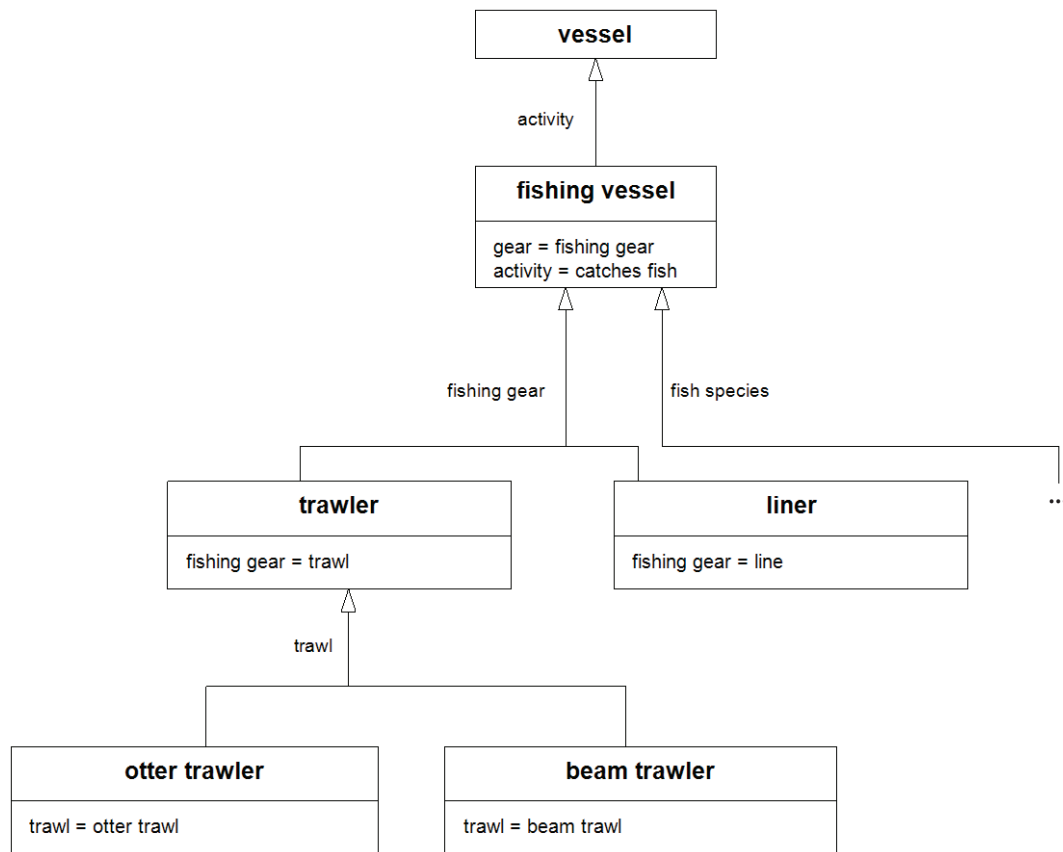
vessel

activity

fishing vessel

gear = fishing gear
activity = catches fish

fishing gear

fish species

trawler

fishing gear = trawl

liner

fishing gear = line

..

trawl

otter trawler

trawl = otter trawl

beam trawler

trawl = beam trawl